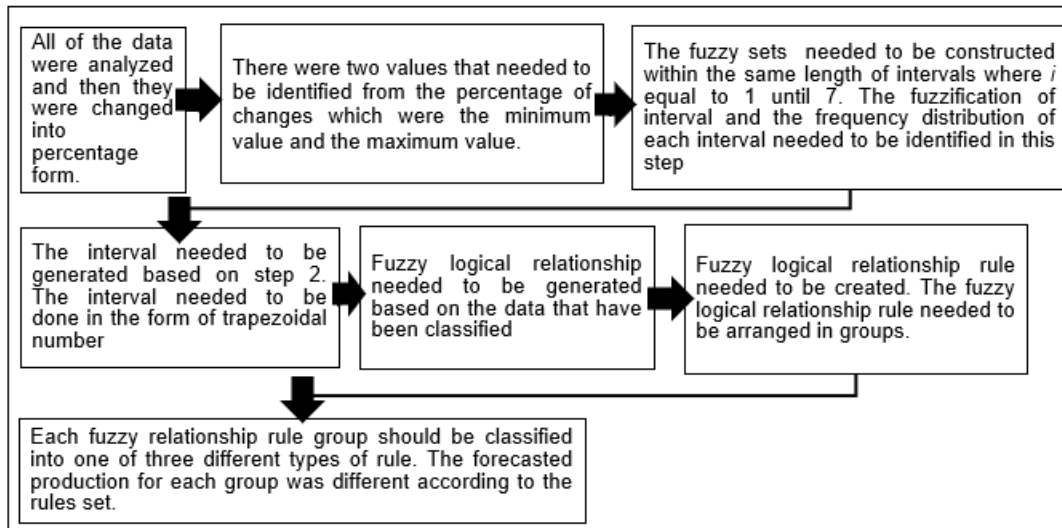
All of the data were analyzed and then they were changed into percentage form.

There were two values that needed to be identified from the percentage of changes which were the minimum value and the maximum value.

The fuzzy sets needed to be constructed within the same length of intervals where $i$ equal to 1 until 7. The fuzzification of interval and the frequency distribution of each interval needed to be identified in this step

The interval needed to be generated based on step 2. The interval needed to be done in the form of trapezoidal number

Fuzzy logical relationship needed to be generated based on the data that have been classified

Fuzzy logical relationship rule needed to be created. The fuzzy logical relationship rule needed to be arranged in groups.

Each fuzzy relationship rule group should be classified into one of three different types of rule. The forecasted production for each group was different according to the rules set.